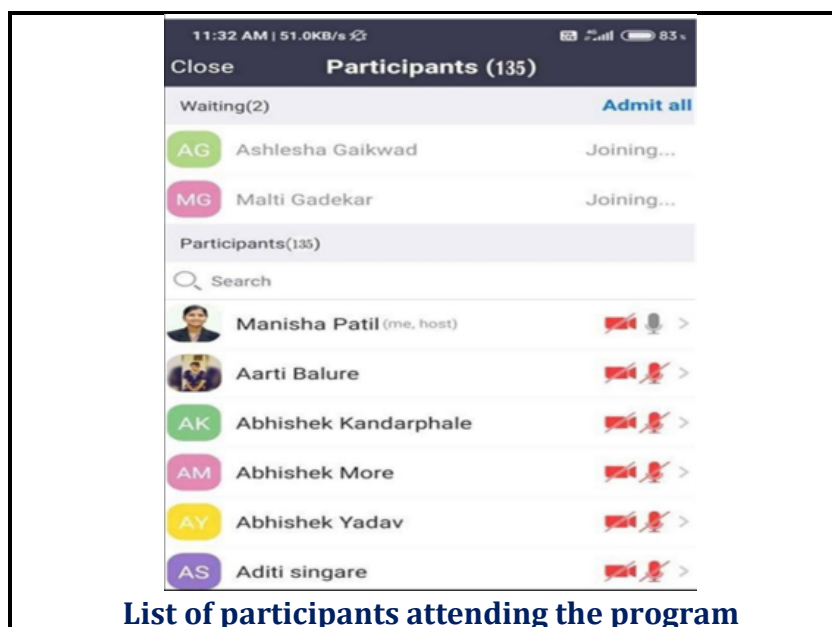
11:32 AM | 51.0KB/s
83

Close Participants (135)

Waiting(2) Admit all

AG Ashlesha Gaikwad Joining...

MG Malti Gadekar Joining...

Participants(135)

Search

Manisha Patil (me, host)

Aarti Balure

AK Abhishek Kandarphale

AM Abhishek More

AY Abhishek Yadav

AS Aditi singare

List of participants attending the program